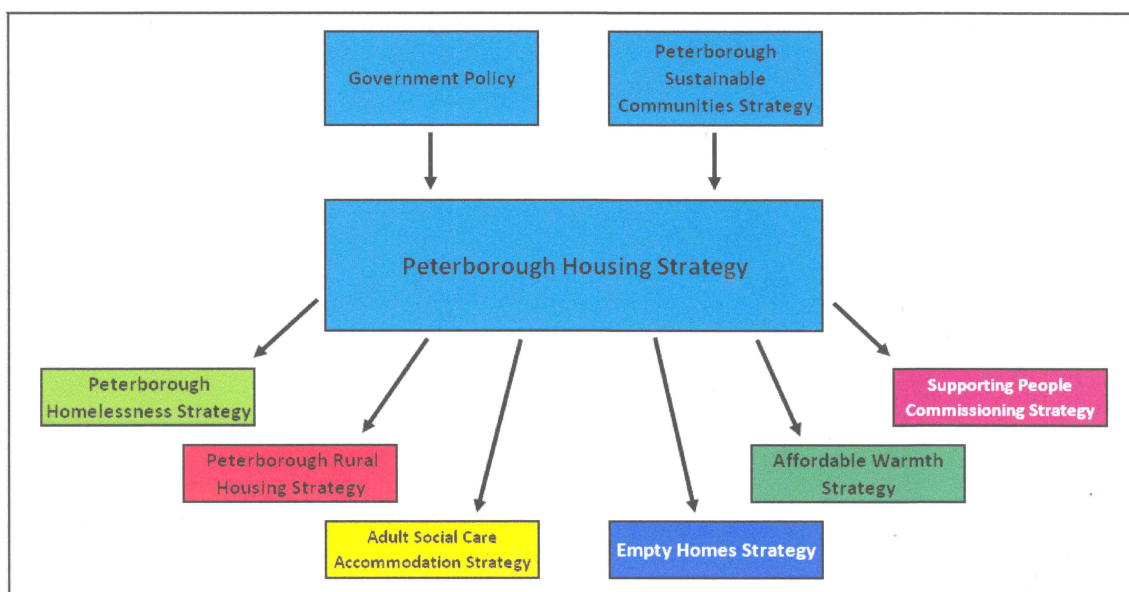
Government Policy

Peterborough Sustainable Communities Strategy

Peterborough Housing Strategy

Peterborough Homelessness Strategy

Peterborough Rural Housing Strategy

Adult Social Care Accommodation Strategy

Empty Homes Strategy

Affordable Warmth Strategy

Supporting People Commissioning Strategy